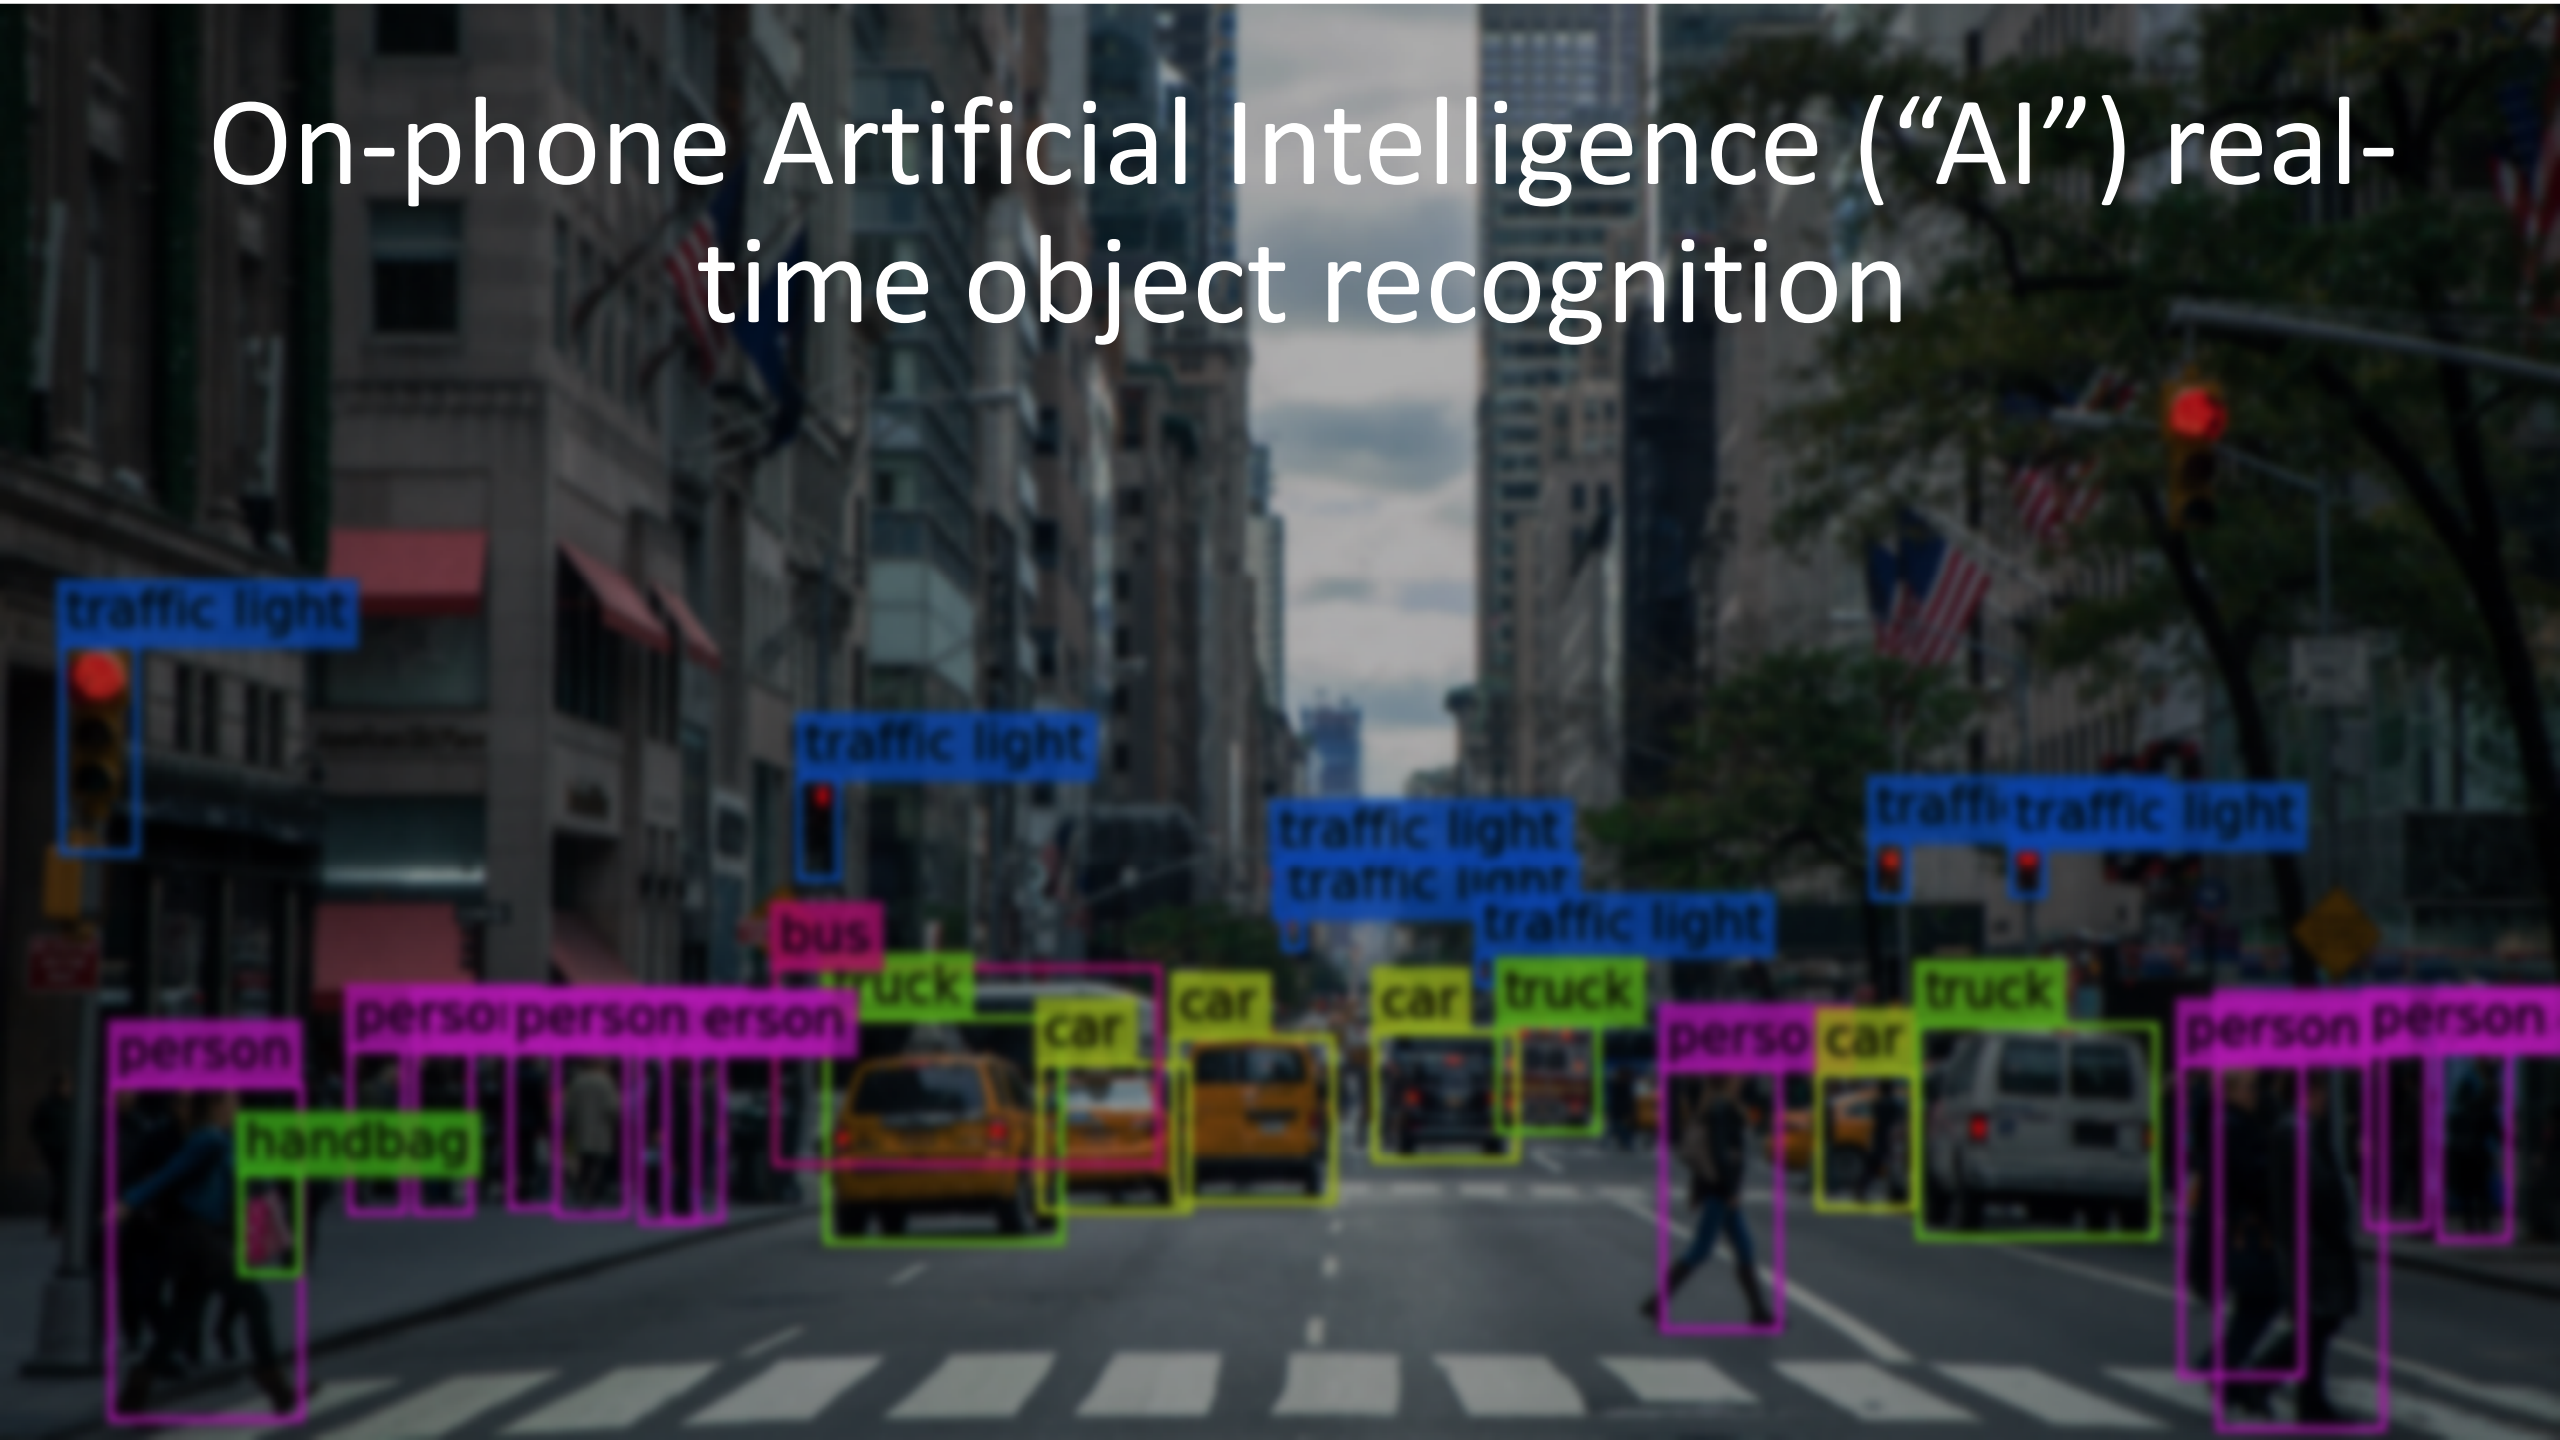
On-phone Artificial Intelligence ("AI") real-time object recognition

traffic light
traffic light
traffic light
traffic light
traffic light
traffi traffic light
bus
truck
truck
truck
person
perso person erson
car
car
car
perso car
person person
handbag